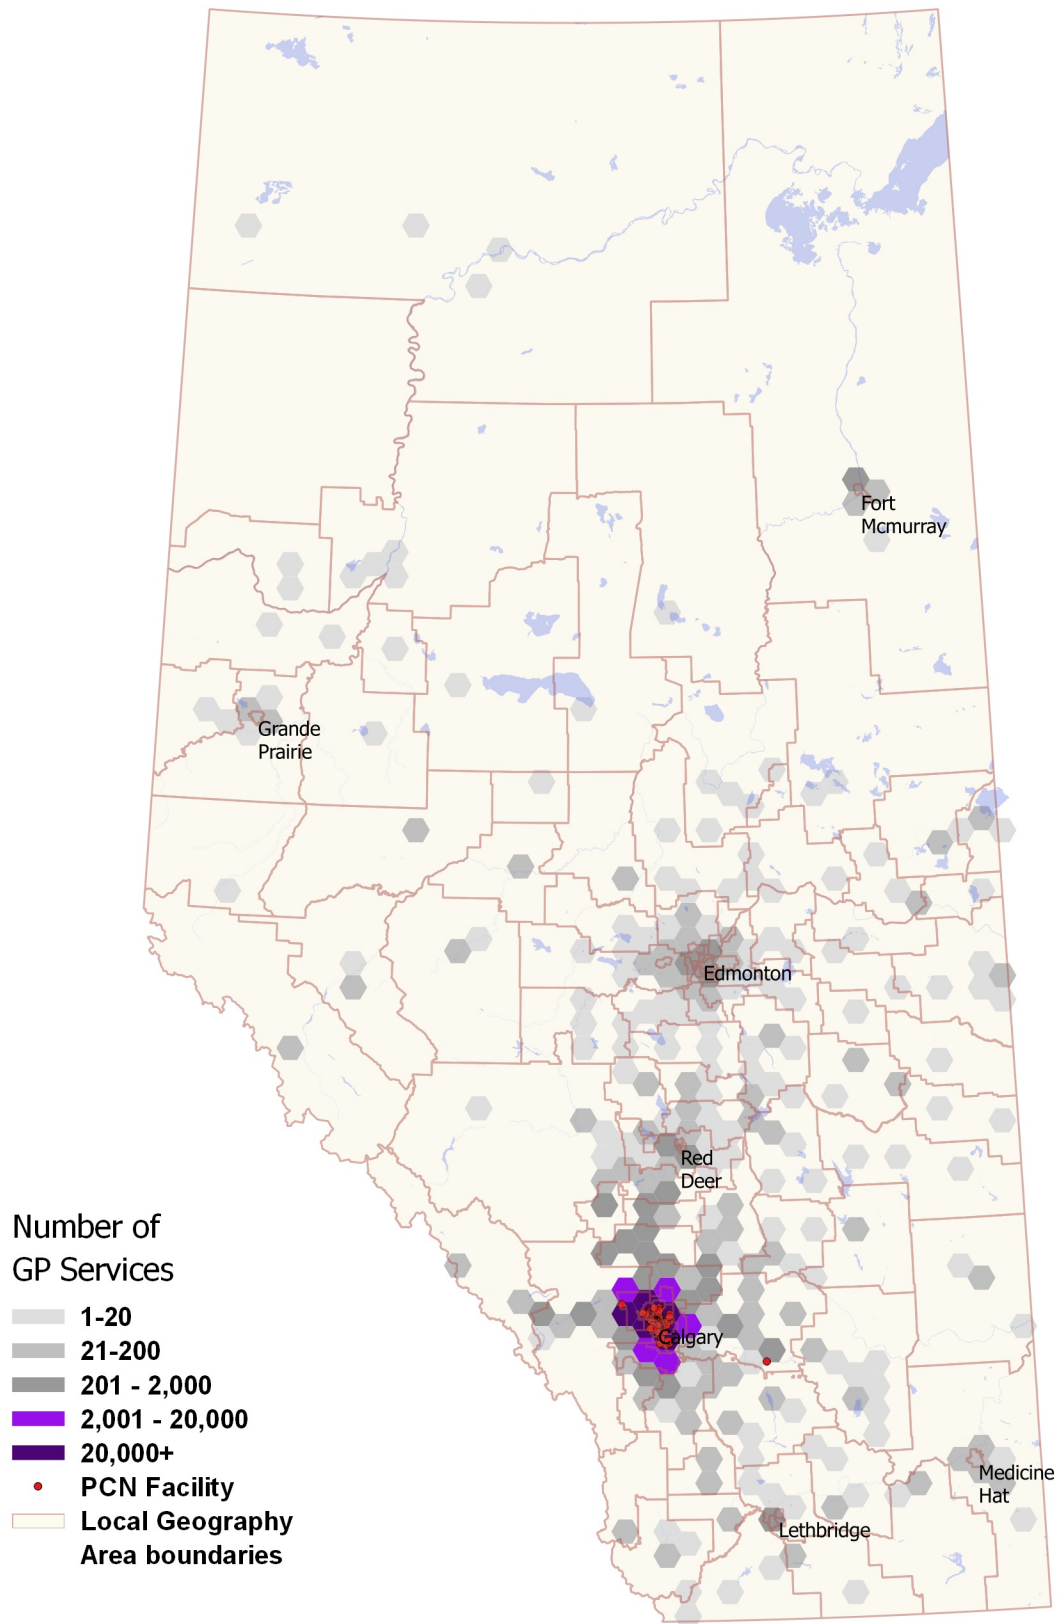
Fort Mcmurray

Grande Prairie

Edmonton

Red Deer

Calgary

Medicine Hat

Lethbridge

Number of GP Services

1-20

21-200

201 - 2,000

2,001 - 20,000

20,000+

PCN Facility

Local Geography Area boundaries